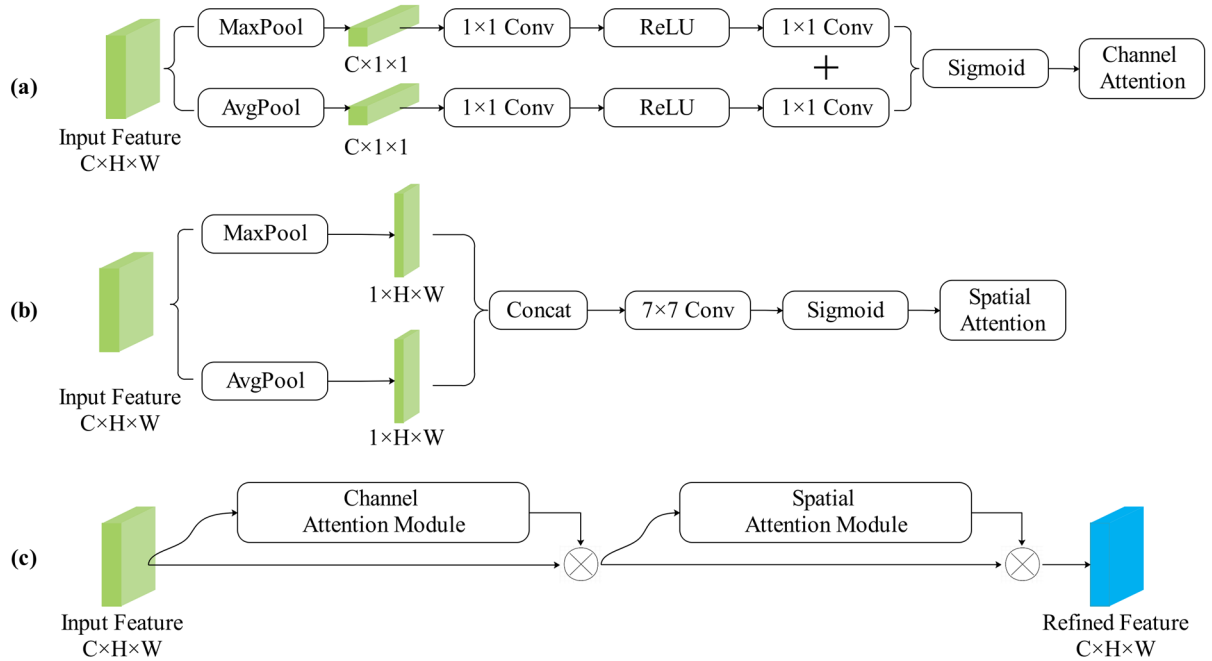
(a)

Input Feature
C×H×W

MaxPool

C×1×1

1×1 Conv

ReLU

1×1 Conv

+

AvgPool

C×1×1

1×1 Conv

ReLU

1×1 Conv

Sigmoid

Channel Attention

(b)

Input Feature
C×H×W

MaxPool

1×H×W

AvgPool

1×H×W

Concat

7×7 Conv

Sigmoid

Spatial Attention

(c)

Input Feature
C×H×W

Channel Attention Module

Spatial Attention Module

Refined Feature
C×H×W